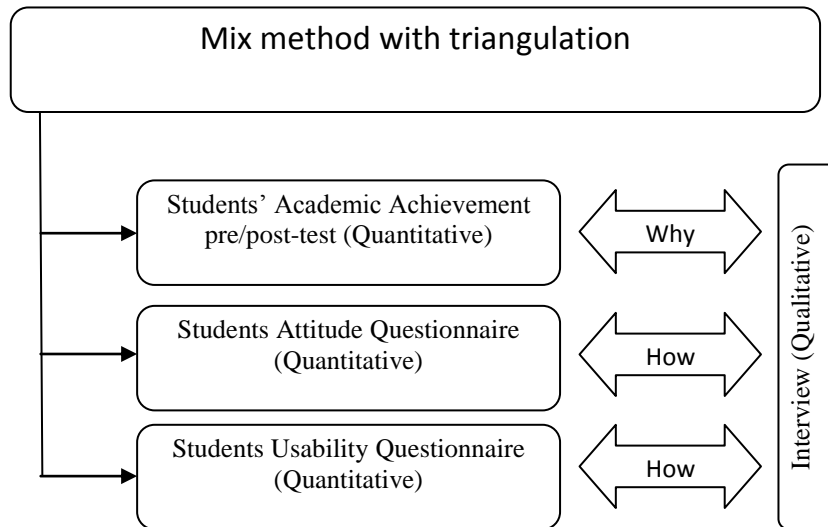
Mix method with triangulation

Students' Academic Achievement pre/post-test (Quantitative)

Why

Students Attitude Questionnaire (Quantitative)

How

Students Usability Questionnaire (Quantitative)

How

Interview (Qualitative)